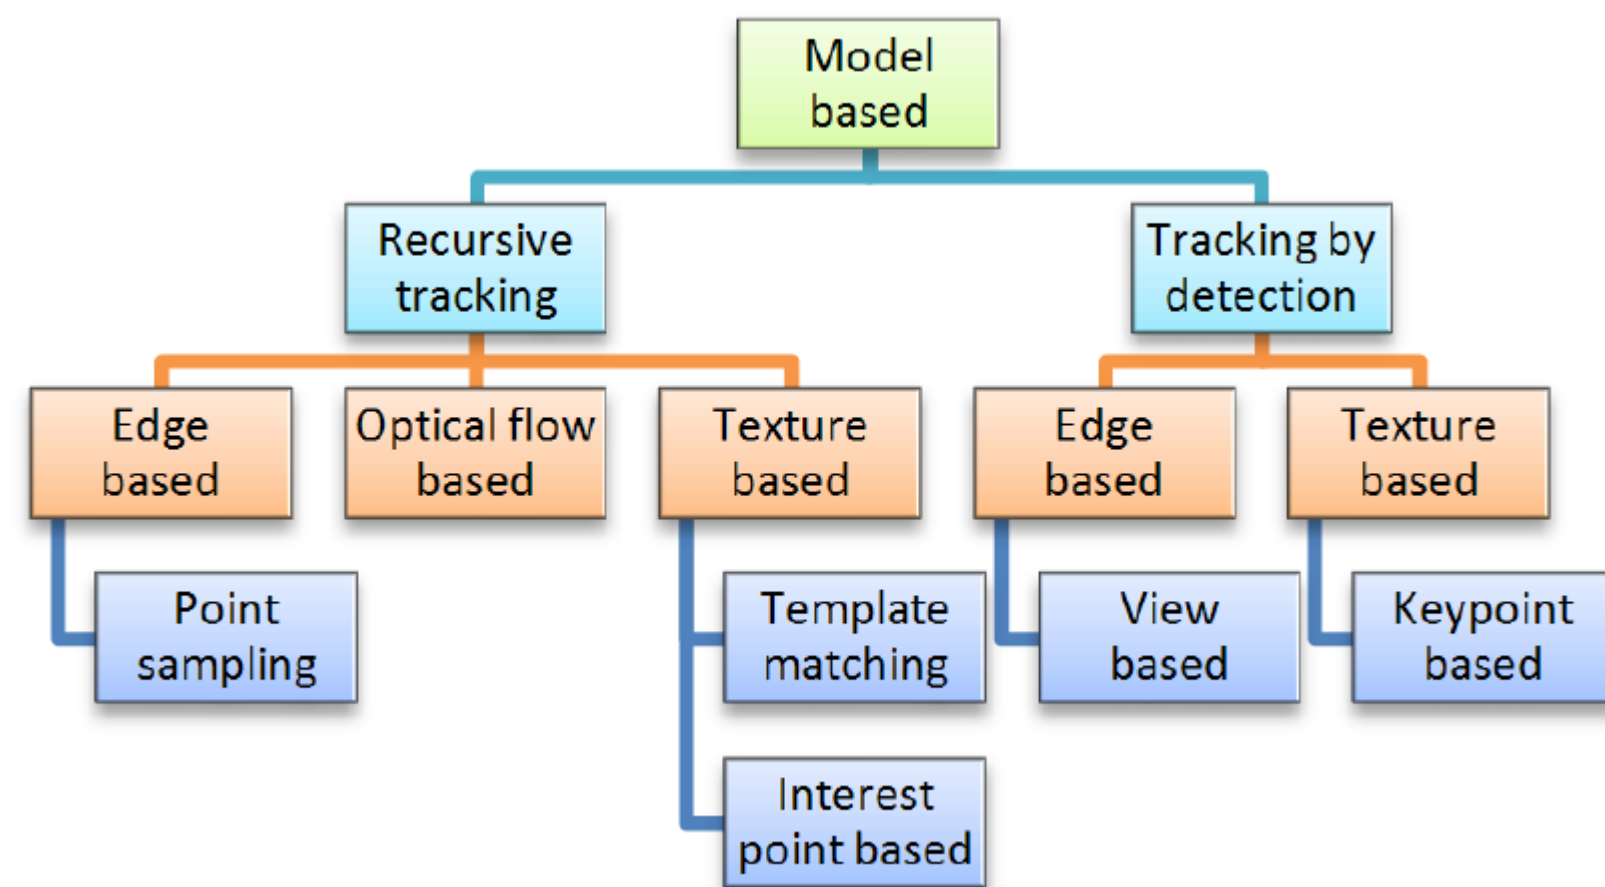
Model based

Recursive tracking

Tracking by detection

Edge based

Optical flow based

Texture based

Edge based

Texture based

Point sampling

Template matching

Interest point based

View based

Keypoint based